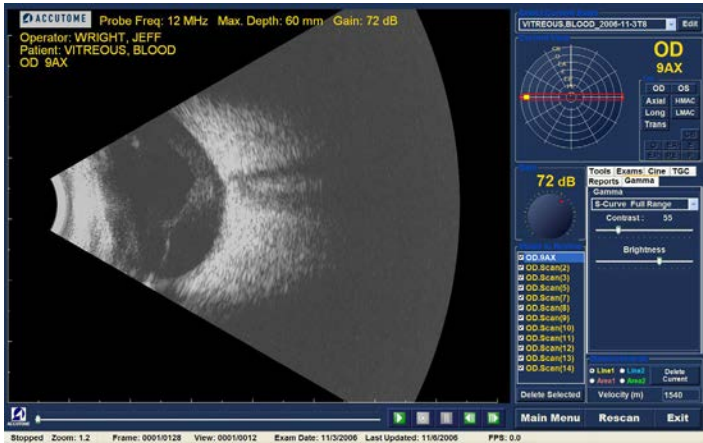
ACCUTOME Probe Freq: 12 MHz Max. Depth: 60 mm Gain: 72 dB
Operator: WRIGHT, JEFF
Patient: VITREOUS, BLOOD
OD 9AX

VITREOUS,BLOOD_2006-11-3T8 Edit

OD
9AX

OD OS
Axial HMAC
Long LMAC
Trans

72 dB

Tools Exams Cine TGC
Reports Gamma
Gamma
S-Curve Full Range
Contrast: 55
Brightness

OD.9AX
OD.Scan(2)
OD.Scan(3)
OD.Scan(5)
OD.Scan(7)
OD.Scan(8)
OD.Scan(9)
OD.Scan(10)
OD.Scan(11)
OD.Scan(12)
OD.Scan(13)
OD.Scan(14)

Line1 Line2
Area1 Area2
Delete Current

Delete Selected Velocity (m) 1540

Main Menu Rescan Exit

Stopped Zoom: 1.2 Frame: 0001/0128 View: 0001/0012 Exam Date: 11/3/2006 Last Updated: 11/6/2006 FPS: 0.0